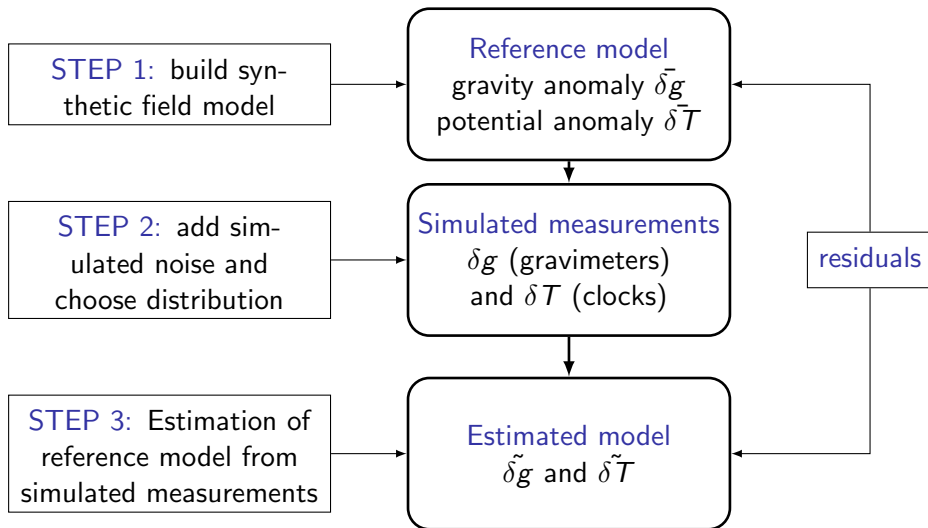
STEP 1: build synthetic field model

Reference model
gravity anomaly $\bar{\delta g}$
potential anomaly $\bar{\delta T}$

STEP 2: add simulated noise and choose distribution

Simulated measurements
$\delta g$ (gravimeters)
and $\delta T$ (clocks)

residuals

STEP 3: Estimation of reference model from simulated measurements

Estimated model
$\tilde{\delta g}$ and $\tilde{\delta T}$